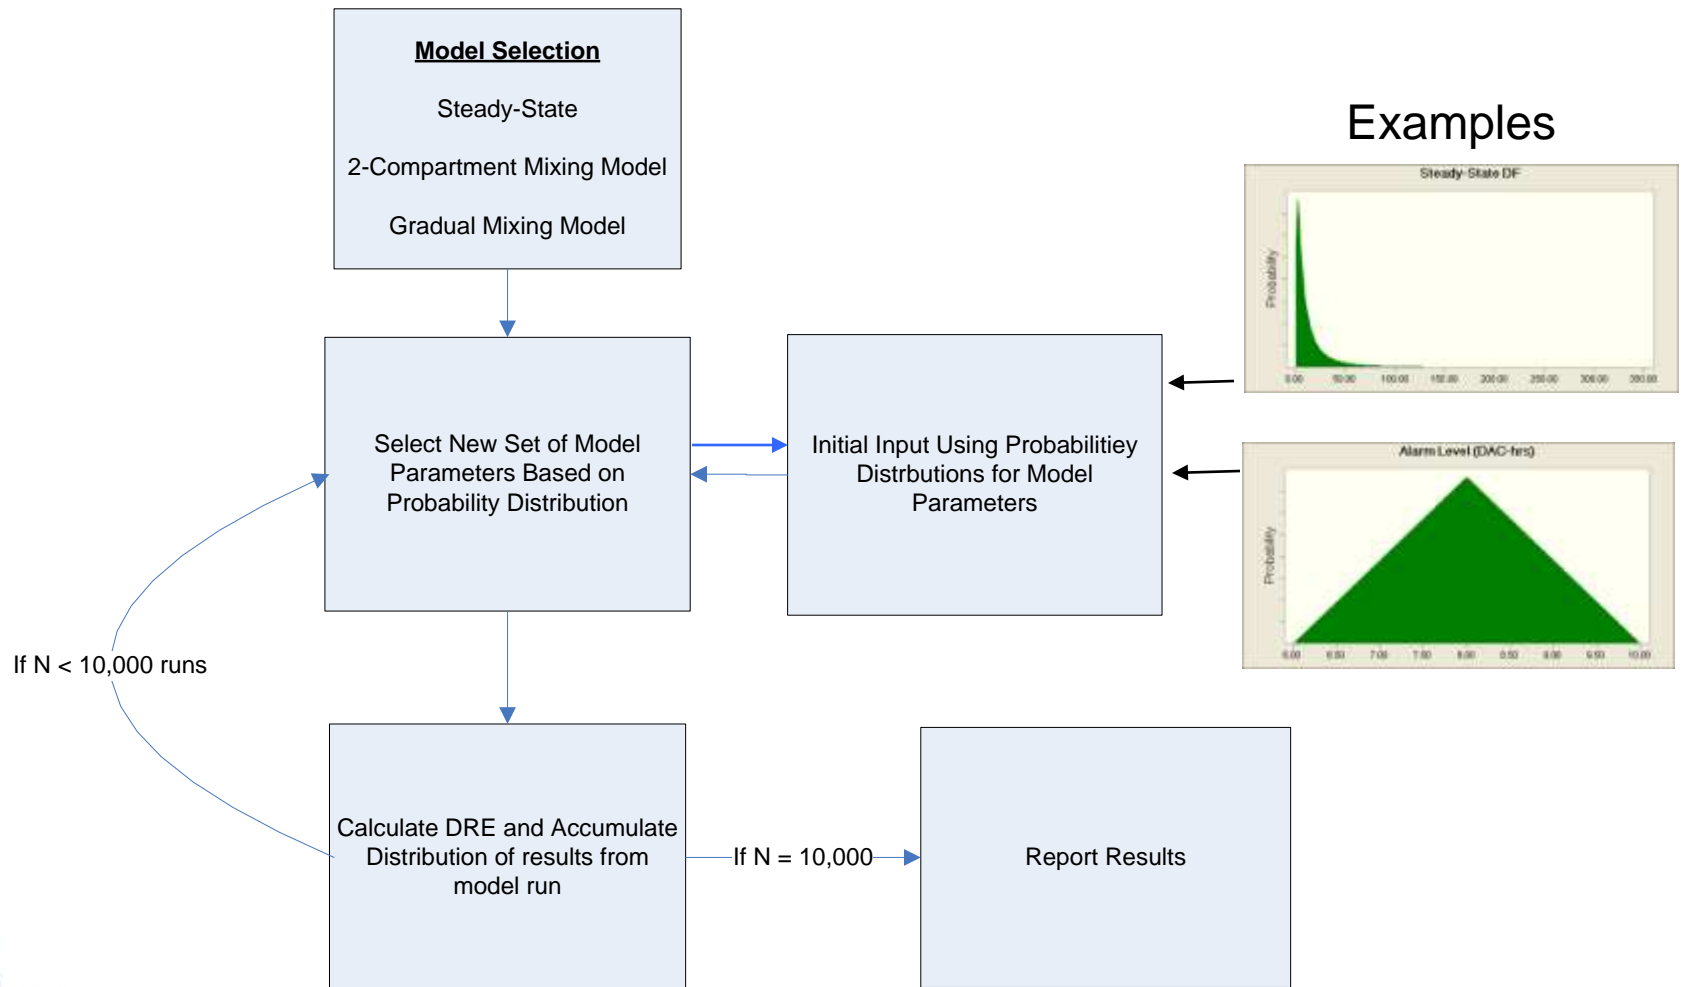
**Model Selection**

Steady-State

2-Compartment Mixing Model

Gradual Mixing Model

Examples

Steady-State DF

Probability

0.00 50.00 100.00 150.00 200.00 250.00 300.00 350.00

Select New Set of Model Parameters Based on Probability Distribution

Initial Input Using Probabilitiey Distrbutions for Model Parameters

Alarm Level (DAC-hrs)

Probability

6.00 6.50 7.00 7.50 8.00 8.50 9.00 9.50 10.00

If N < 10,000 runs

Calculate DRE and Accumulate Distribution of results from model run

If N = 10,000

Report Results